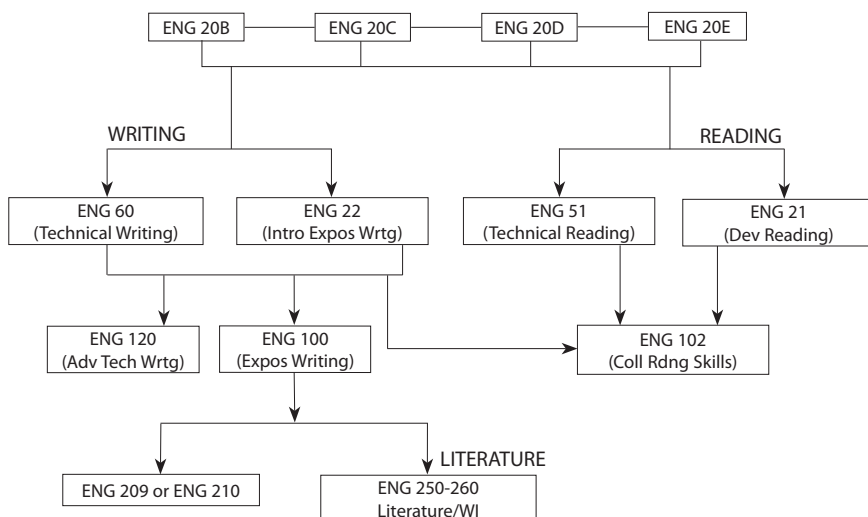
ENG 20B
ENG 20C
ENG 20D
ENG 20E

WRITING

READING

ENG 60
(Technical Writing)

ENG 22
(Intro Expos Wrtg)

ENG 51
(Technical Reading)

ENG 21
(Dev Reading)

ENG 120
(Adv Tech Wrtg)

ENG 100
(Expos Writing)

ENG 102
(Coll Rdng Skills)

LITERATURE

ENG 209 or ENG 210

ENG 250-260
Literature/WI